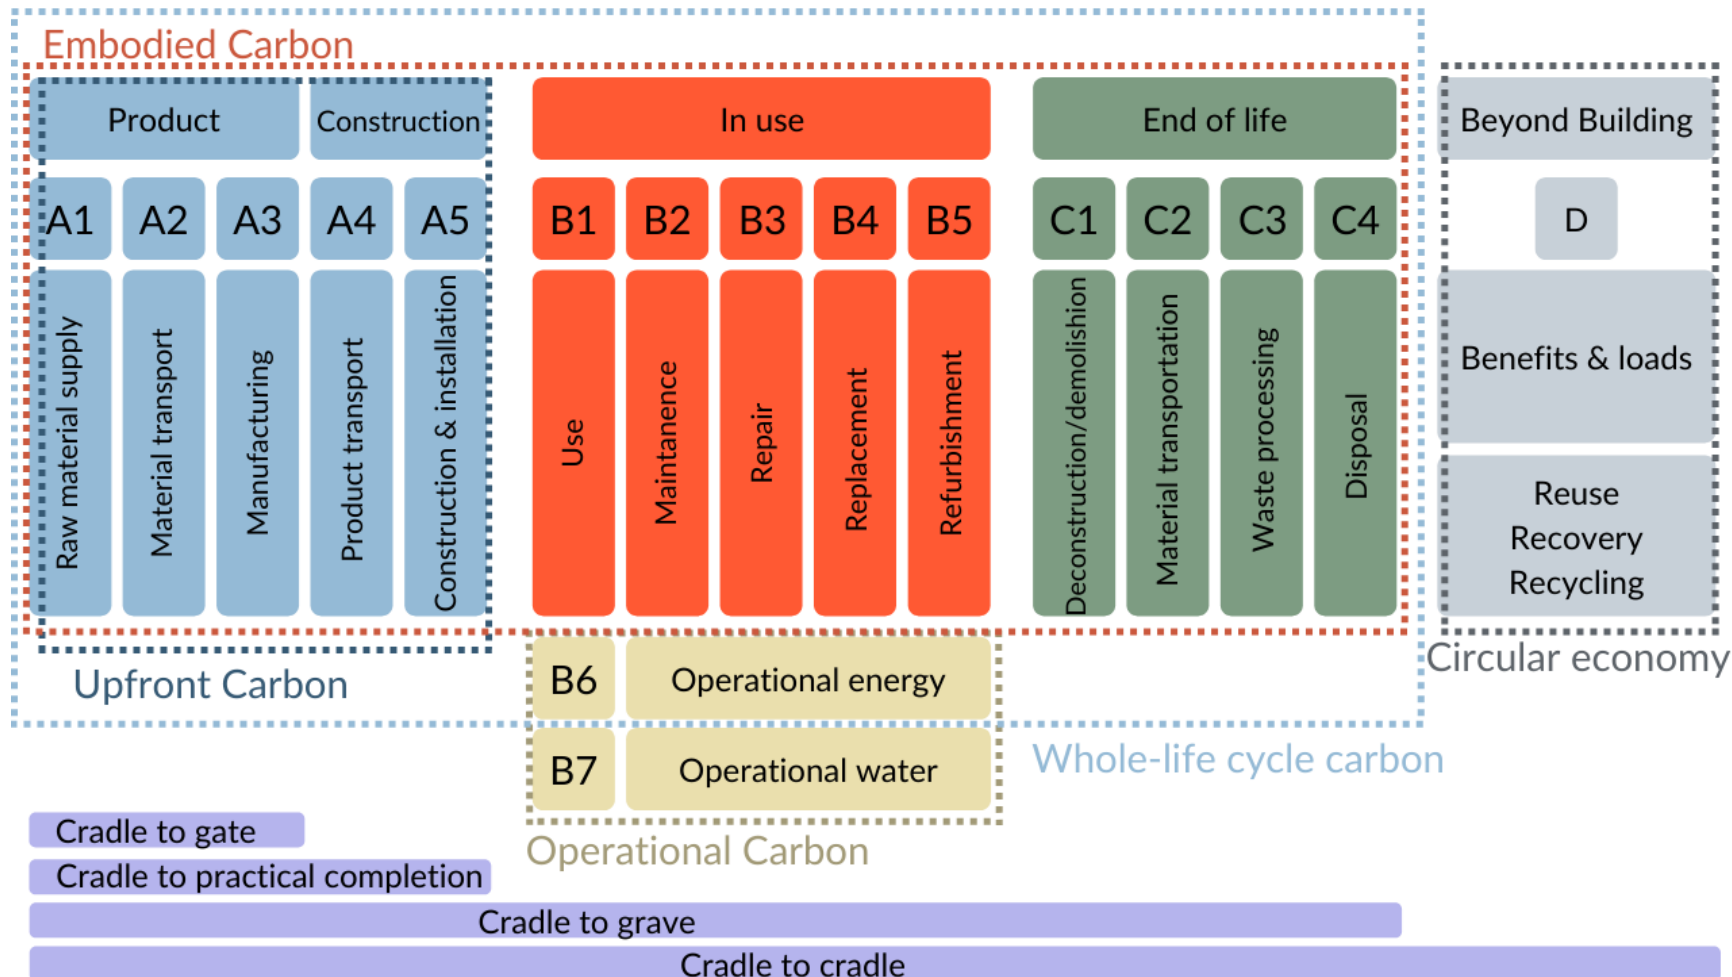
Embodied Carbon

Product

Construction

In use

End of life

Beyond Building

A1 A2 A3 A4 A5

B1 B2 B3 B4 B5

C1 C2 C3 C4

D

Raw material supply

Material transport

Manufacturing

Product transport

Construction & installation

Use

Maintanence

Repair

Replacement

Refurbishment

Deconstruction/demolishion

Material transportation

Waste processing

Disposal

Benefits & loads

Reuse
Recovery
Recycling

Upfront Carbon

B6 Operational energy

B7 Operational water

Circular economy

Whole-life cycle carbon

Operational Carbon

Cradle to gate

Cradle to practical completion

Cradle to grave

Cradle to cradle